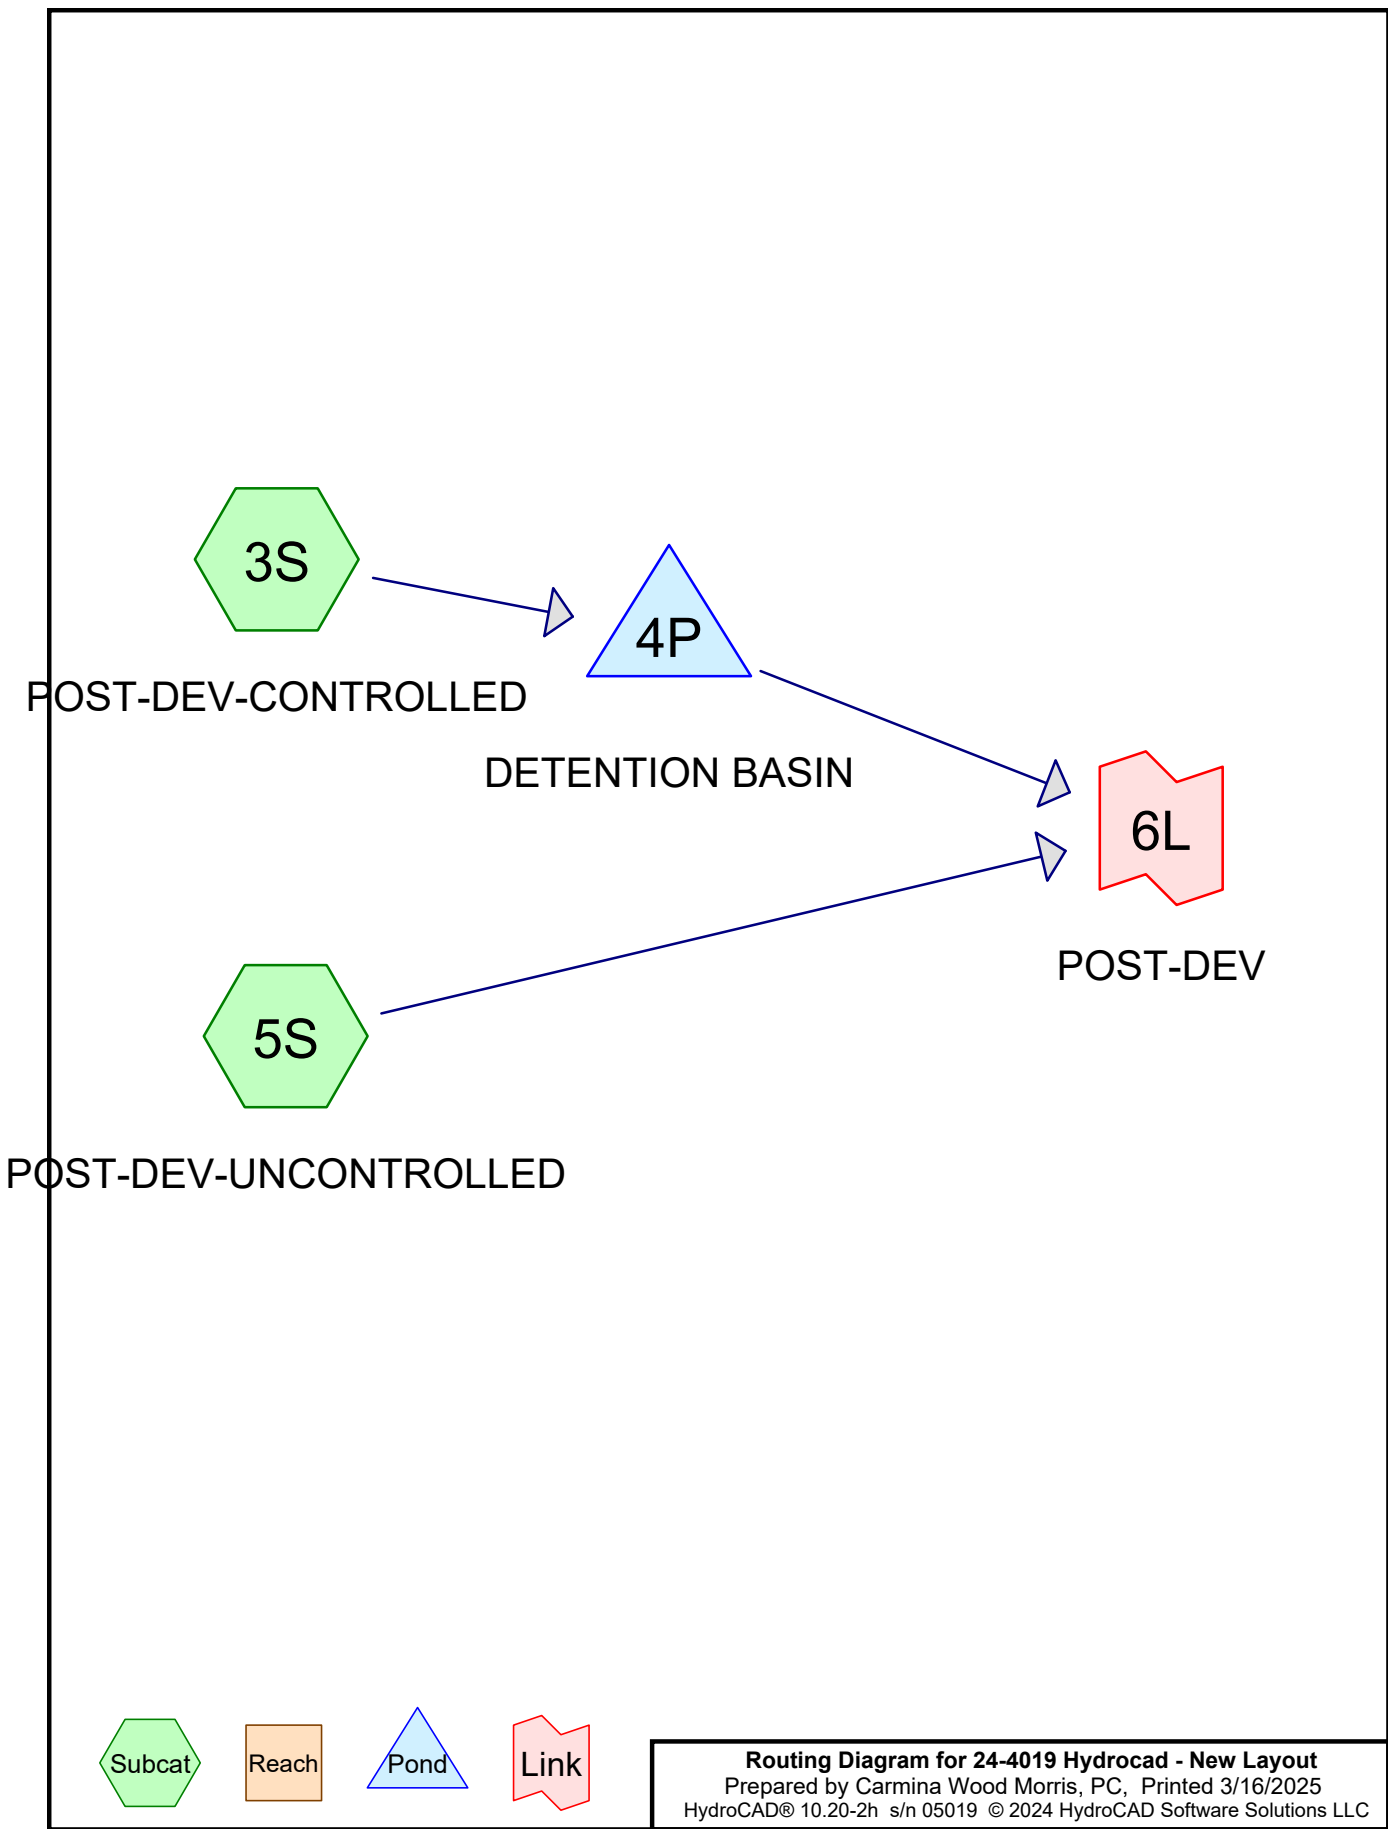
3S

POST-DEV-CONTROLLED

4P

DETENTION BASIN

6L

POST-DEV

5S

POST-DEV-UNCONTROLLED

Subcat Reach Pond Link

**Routing Diagram for 24-4019 Hydrocad - New Layout**
Prepared by Carmina Wood Morris, PC, Printed 3/16/2025
HydroCAD® 10.20-2h s/n 05019 © 2024 HydroCAD Software Solutions LLC